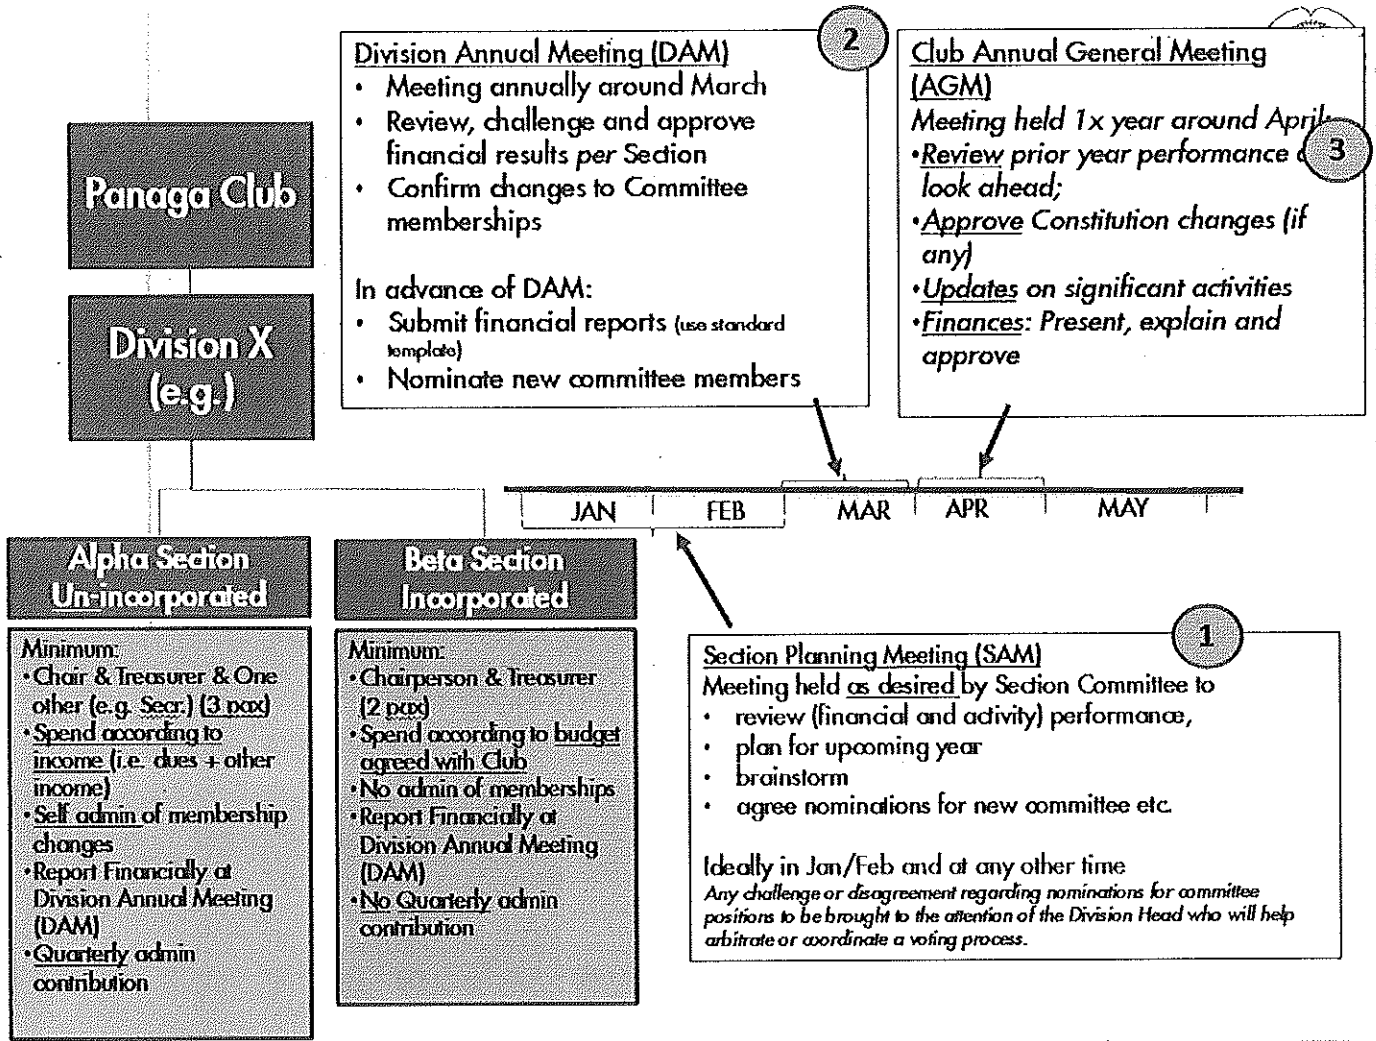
Panaga Club

Division X (e.g.)

Division Annual Meeting (DAM)
- Meeting annually around March
- Review, challenge and approve financial results per Section
- Confirm changes to Committee memberships

In advance of DAM:
- Submit financial reports (use standard template)
- Nominate new committee members

2

Club Annual General Meeting (AGM)
Meeting held 1x year around April
•Review prior year performance & look ahead;
•Approve Constitution changes (if any)
•Updates on significant activities
•Finances: Present, explain and approve

3

| JAN | FEB | MAR | APR | MAY |
|---|---|---|---|---|

Alpha Section Un-incorporated

Minimum:
•Chair & Treasurer & One other (e.g. Secr.) (3 pax)
•Spend according to income (i.e. dues + other income)
•Self admin of membership changes
•Report Financially at Division Annual Meeting (DAM)
•Quarterly admin contribution

Beta Section Incorporated

Minimum:
•Chairperson & Treasurer (2 pax)
•Spend according to budget agreed with Club
•No admin of memberships
•Report Financially at Division Annual Meeting (DAM)
•No Quarterly admin contribution

1

Section Planning Meeting (SAM)
Meeting held as desired by Section Committee to
- review (financial and activity) performance,
- plan for upcoming year
- brainstorm
- agree nominations for new committee etc.

Ideally in Jan/Feb and at any other time
Any challenge or disagreement regarding nominations for committee positions to be brought to the attention of the Division Head who will help arbitrate or coordinate a voting process.